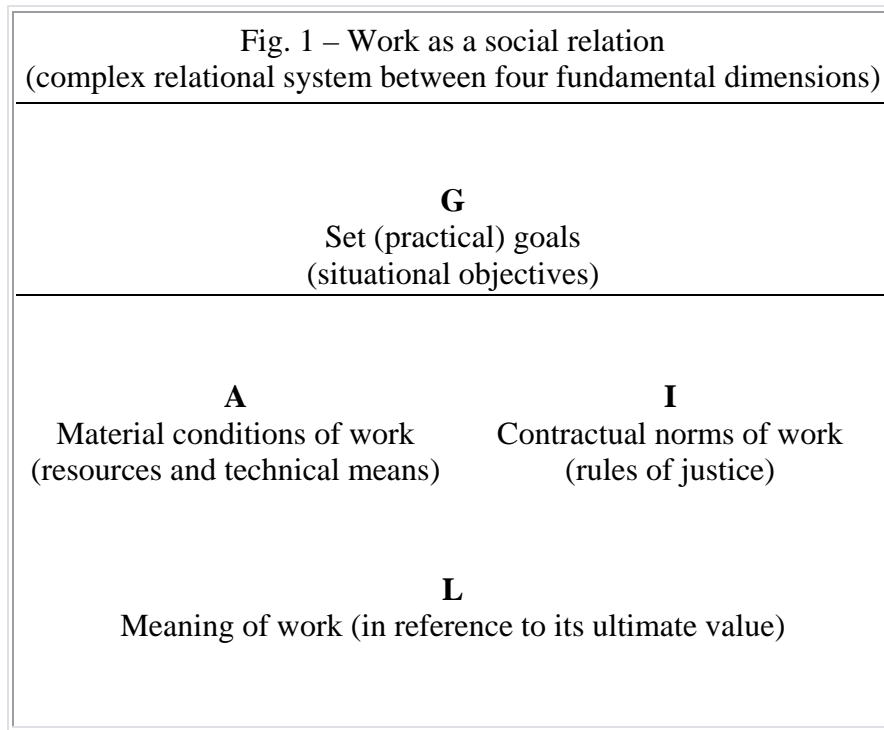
Fig. 1 – Work as a social relation
(complex relational system between four fundamental dimensions)

**G**
Set (practical) goals
(situational objectives)

**A**
Material conditions of work
(resources and technical means)

**I**
Contractual norms of work
(rules of justice)

**L**
Meaning of work (in reference to its ultimate value)